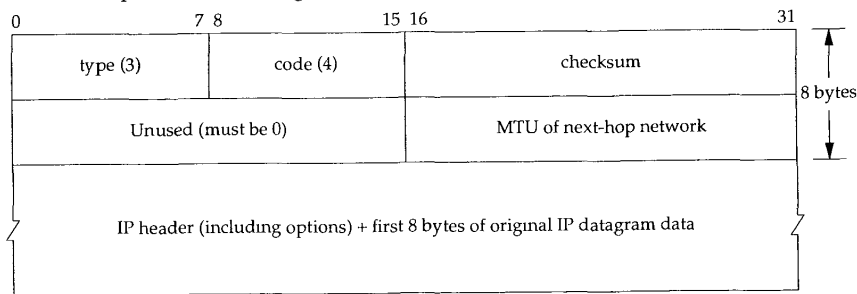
0 7 8 15 16 31

| type (3) | code (4) | checksum |
|---|---|---|
| Unused (must be 0) | | MTU of next-hop network |

8 bytes

IP header (including options) + first 8 bytes of original IP datagram data